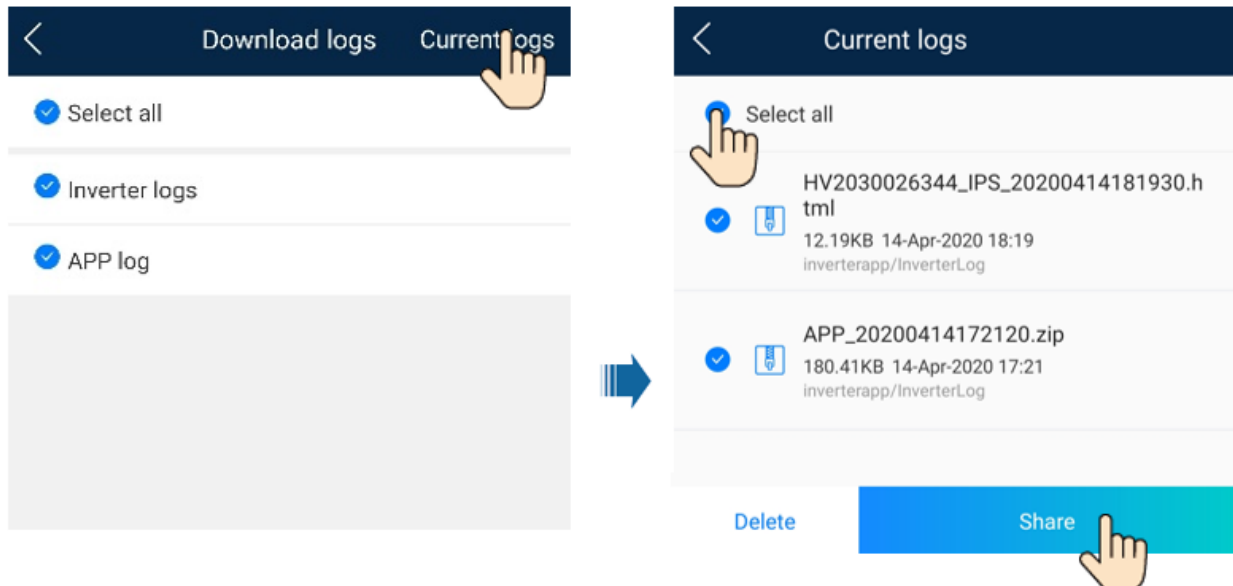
<

Download logs

Current logs

Select all

Inverter logs

APP log

<

Current logs

Select all

HV2030026344_IPS_20200414181930.html

12.19KB 14-Apr-2020 18:19

inverterapp/InverterLog

APP_20200414172120.zip

180.41KB 14-Apr-2020 17:21

inverterapp/InverterLog

Delete

Share